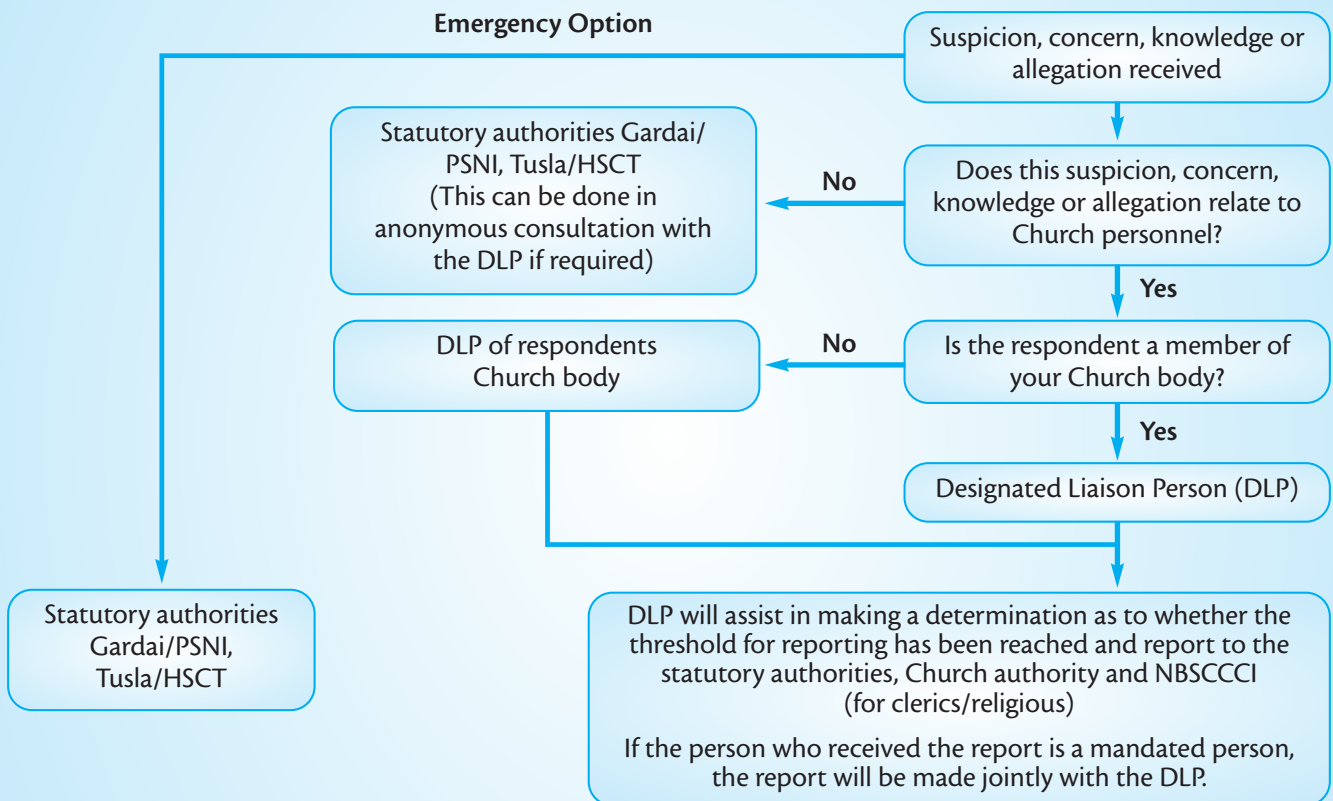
Emergency Option

Suspicion, concern, knowledge or allegation received

Statutory authorities Gardai/ PSNI, Tusla/HSCT (This can be done in anonymous consultation with the DLP if required)

No

Does this suspicion, concern, knowledge or allegation relate to Church personnel?

Yes

DLP of respondents Church body

No

Is the respondent a member of your Church body?

Yes

Designated Liaison Person (DLP)

Statutory authorities Gardai/PSNI, Tusla/HSCT

DLP will assist in making a determination as to whether the threshold for reporting has been reached and report to the statutory authorities, Church authority and NBSCCCI (for clerics/religious)

If the person who received the report is a mandated person, the report will be made jointly with the DLP.